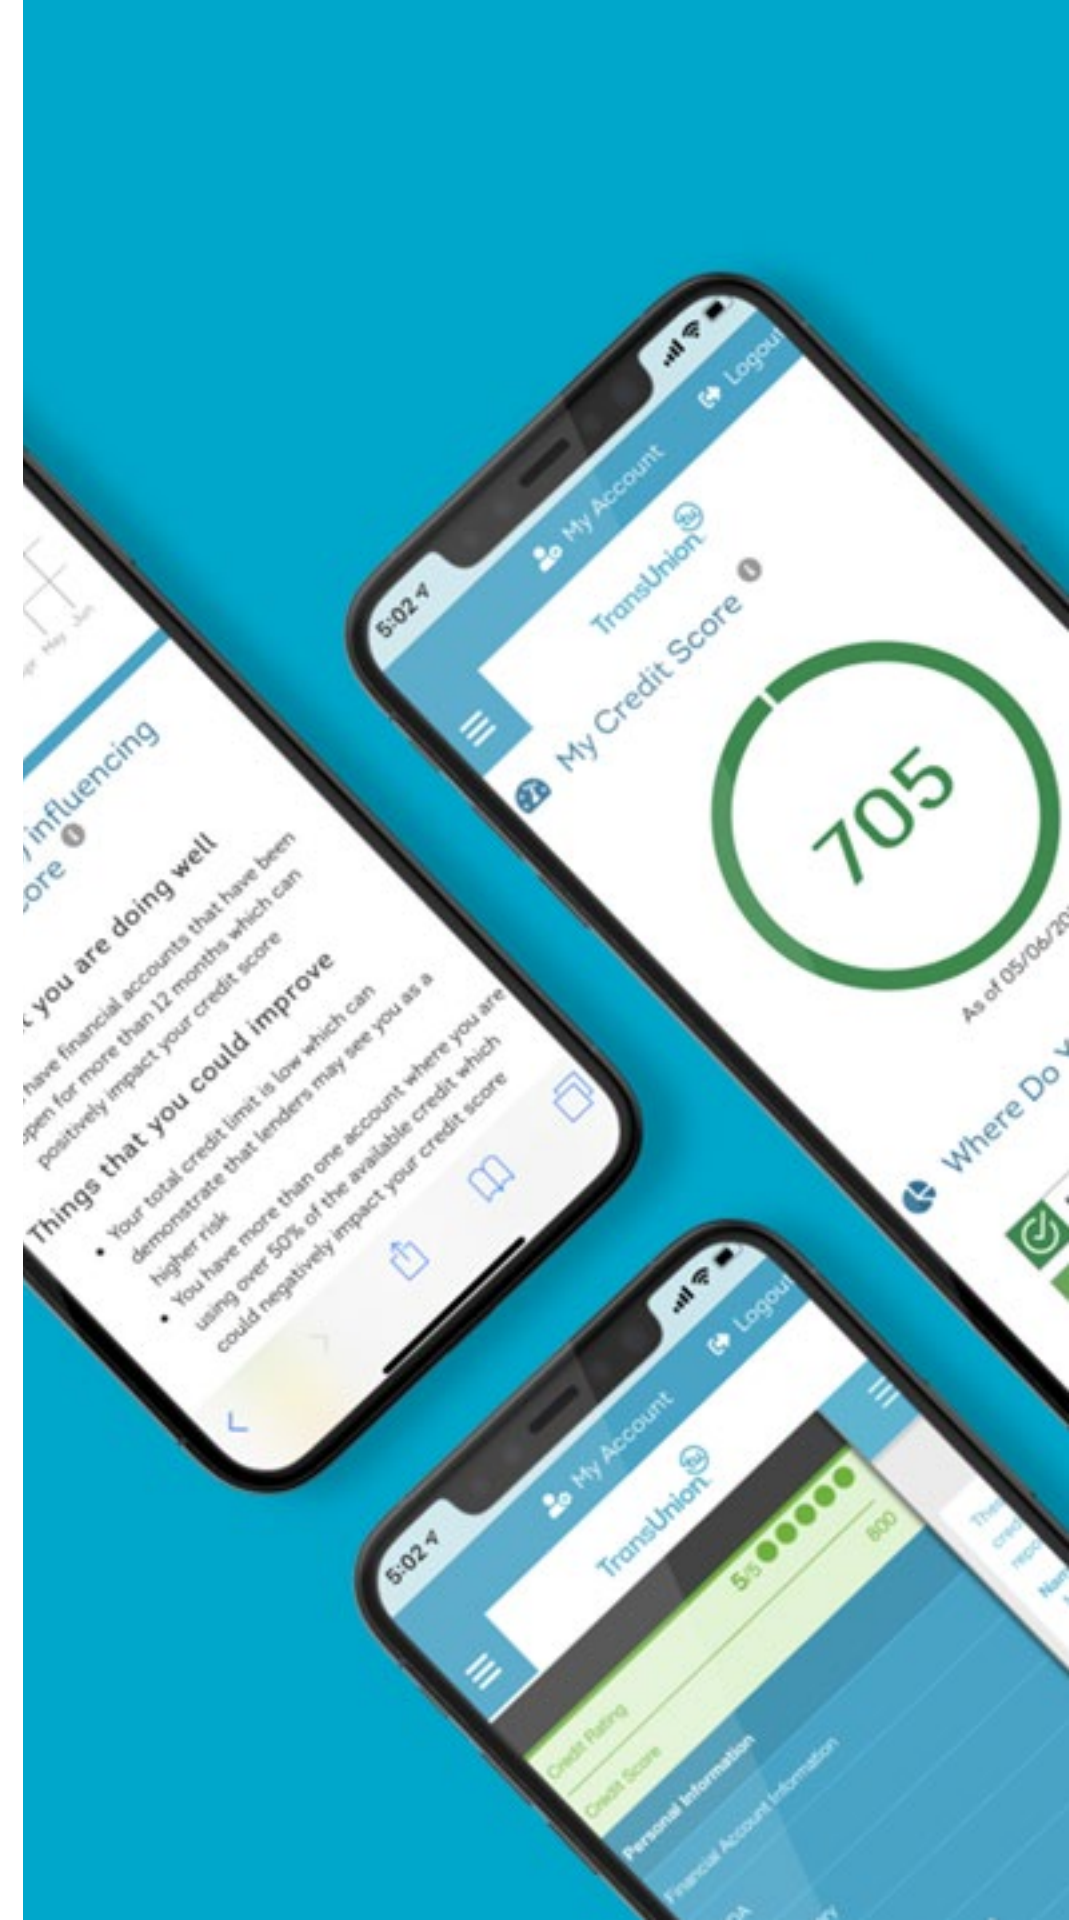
Apr May Jun

influencing
ore

you are doing well
have financial accounts that have been open for more than 12 months which can positively impact your credit score

Things that you could improve
• Your total credit limit is low which can demonstrate that lenders may see you as a higher risk
• You have more than one account where you are using over 50% of the available credit which could negatively impact your credit score

5:02
My Account
Logout
TransUnion
My Credit Score
705
As of 05/06/20
Where Do Y

5:02
My Account
Logout
TransUnion
5/5
800
Credit Rating
Credit Score
Personal Information
Financial Account Information